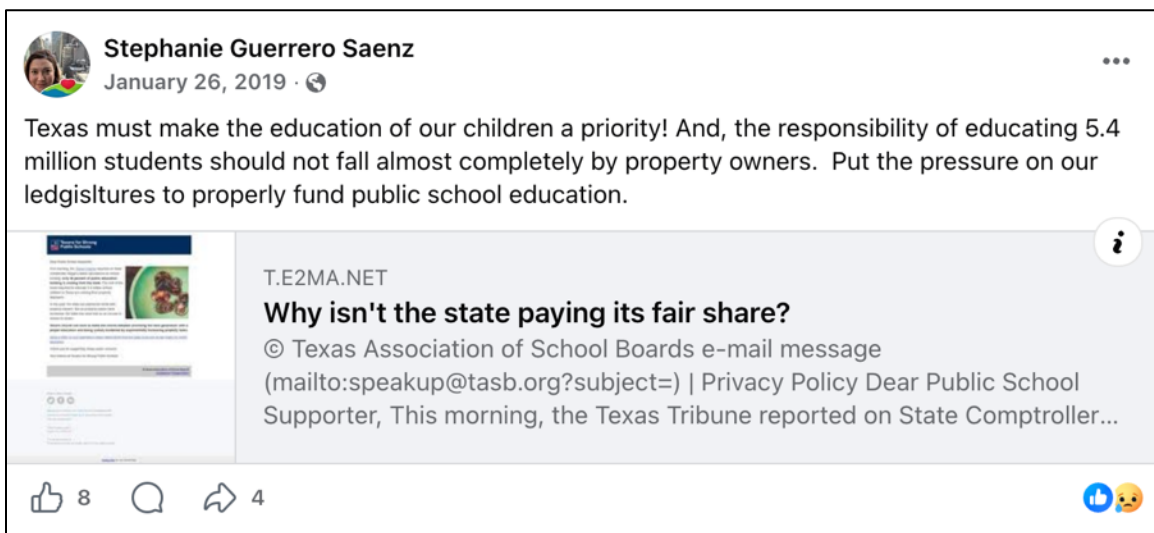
Stephanie Guerrero Saenz
January 26, 2019 ·

Texas must make the education of our children a priority! And, the responsibility of educating 5.4 million students should not fall almost completely by property owners. Put the pressure on our ledgisltures to properly fund public school education.

T.E2MA.NET
Why isn't the state paying its fair share?
© Texas Association of School Boards e-mail message (mailto:speakup@tasb.org?subject=) | Privacy Policy Dear Public School Supporter, This morning, the Texas Tribune reported on State Comptroller...

8 4